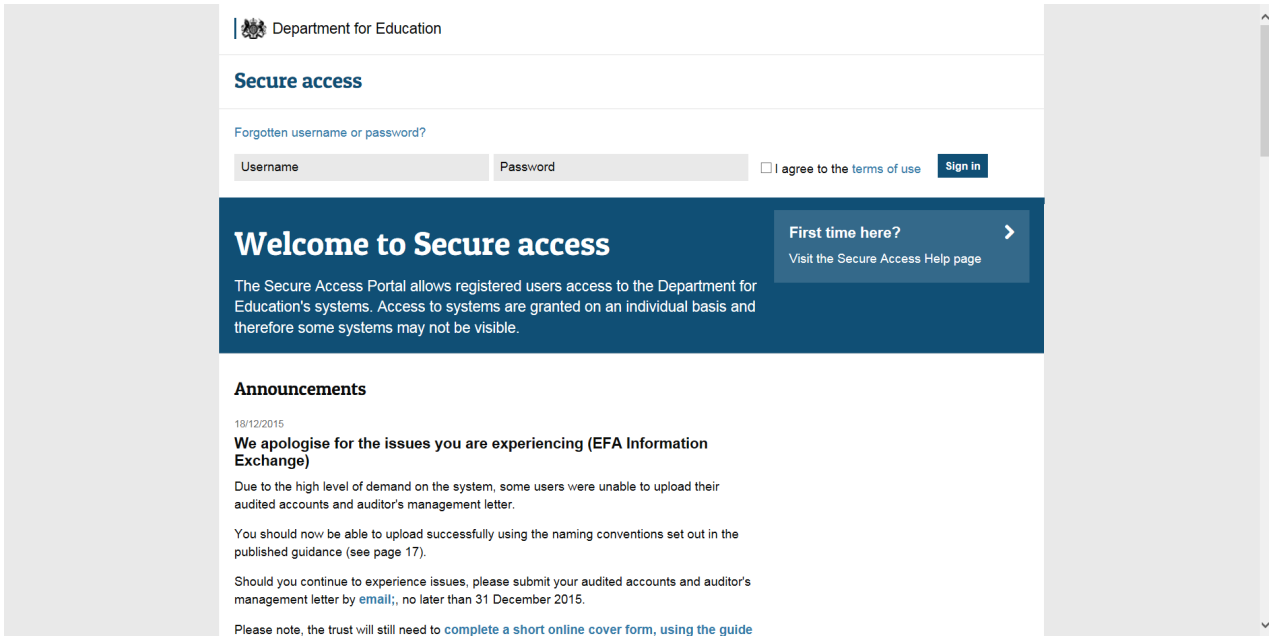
Department for Education

Secure access

Forgotten username or password?

Username

Password

I agree to the terms of use

Sign in

Welcome to Secure access

The Secure Access Portal allows registered users access to the Department for Education's systems. Access to systems are granted on an individual basis and therefore some systems may not be visible.

First time here?

Visit the Secure Access Help page

Announcements

18/12/2015

We apologise for the issues you are experiencing (EFA Information Exchange)

Due to the high level of demand on the system, some users were unable to upload their audited accounts and auditor's management letter.

You should now be able to upload successfully using the naming conventions set out in the published guidance (see page 17).

Should you continue to experience issues, please submit your audited accounts and auditor's management letter by email;, no later than 31 December 2015.

Please note, the trust will still need to complete a short online cover form, using the guide